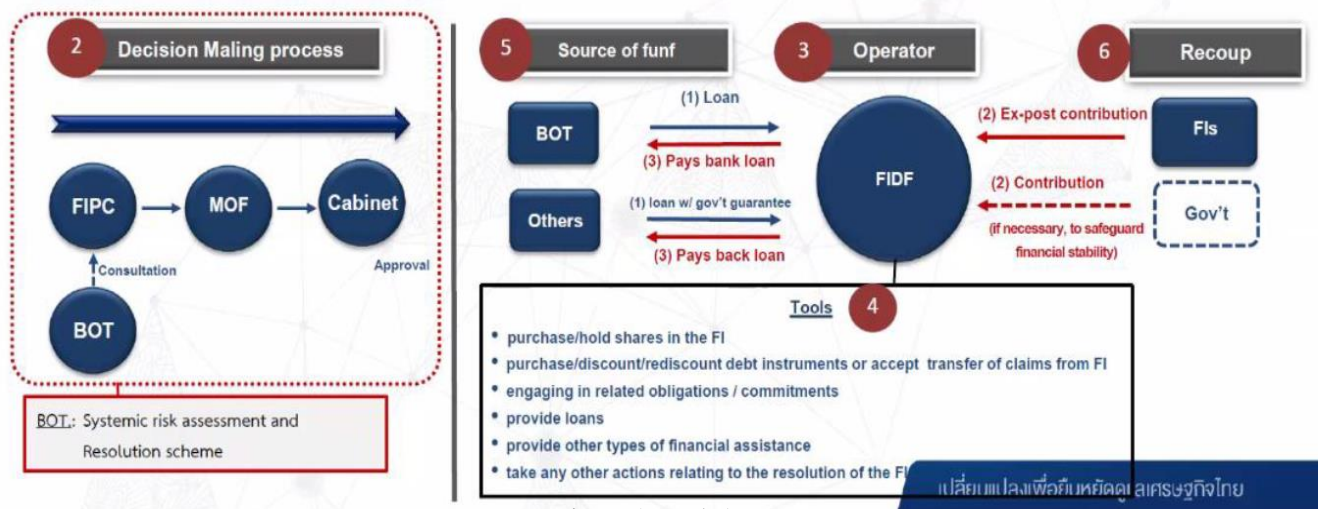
2 Decision Maling process

FIPC

MOF

Cabinet

Consultation

Approval

BOT

BOT.: Systemic risk assessment and Resolution scheme

5 Source of funf

3 Operator

6 Recoup

BOT

(1) Loan

(3) Pays bank loan

Others

(1) loan w/ gov't guarantee

(3) Pays back loan

FIDF

(2) Ex-post contribution

FIs

(2) Contribution

(if necessary, to safeguard financial stability)

Gov't

Tools 4

• purchase/hold shares in the FI
• purchase/discount/rediscount debt instruments or accept transfer of claims from FI
• engaging in related obligations / commitments
• provide loans
• provide other types of financial assistance
• take any other actions relating to the resolution of the FI

เปลี่ยนแปลงเพื่อยืนหยัดดูแลเศรษฐกิจไทย